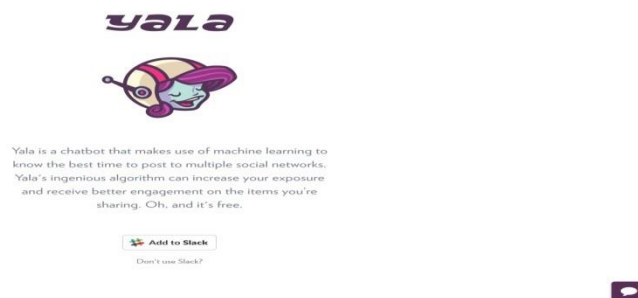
yala

Yala is a chatbot that makes use of machine learning to know the best time to post to multiple social networks. Yala's ingenious algorithm can increase your exposure and receive better engagement on the items you're sharing. Oh, and it's free.

Add to Slack

Don't use Slack?